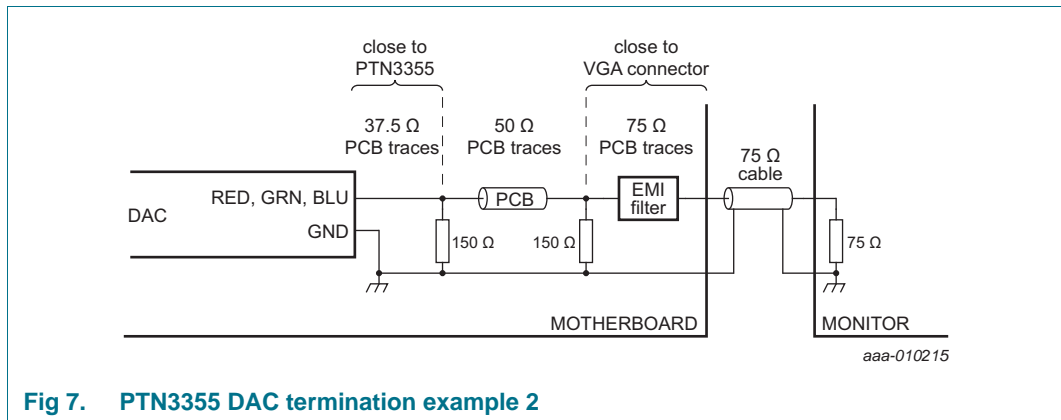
close to PTN3355

close to VGA connector

37.5 Ω PCB traces

50 Ω PCB traces

75 Ω PCB traces

75 Ω cable

DAC

RED, GRN, BLU

GND

PCB

EMI filter

150 Ω

150 Ω

75 Ω

MOTHERBOARD

MONITOR

aaa-010215

Fig 7. PTN3355 DAC termination example 2